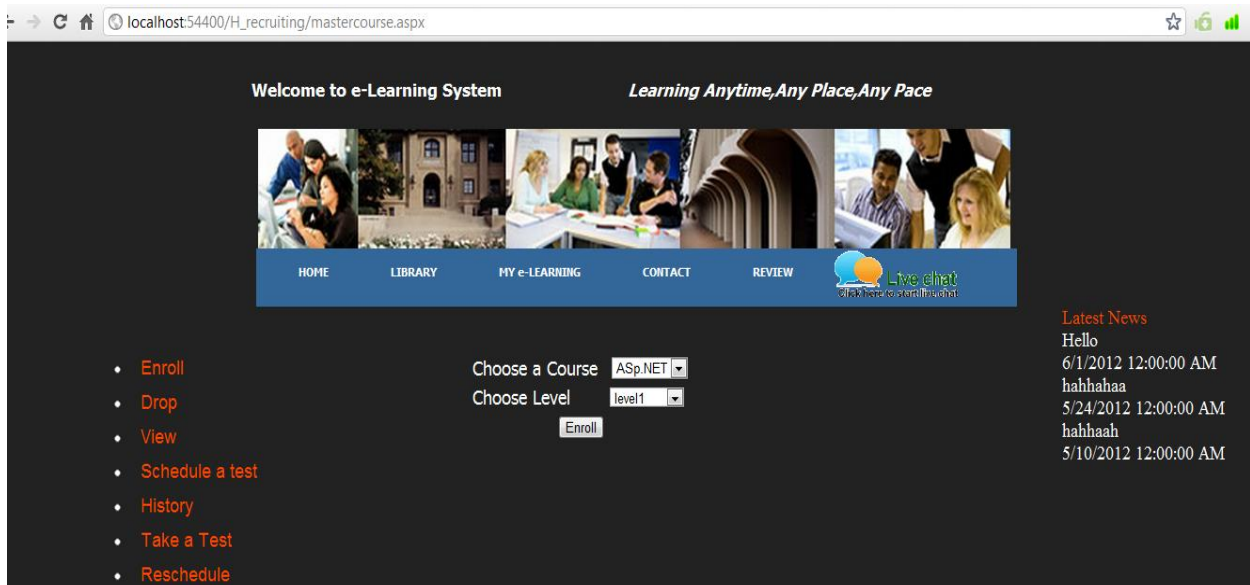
localhost:54400/H_recruiting/mastercourse.aspx

Welcome to e-Learning System

Learning Anytime,Any Place,Any Pace

HOME LIBRARY MY e-LEARNING CONTACT REVIEW

Live chat
Click here to start live chat

Latest News
Hello
6/1/2012 12:00:00 AM
hahhahaa
5/24/2012 12:00:00 AM
hahhaah
5/10/2012 12:00:00 AM

- Enroll
- Drop
- View
- Schedule a test
- History
- Take a Test
- Reschedule

Choose a Course ASp.NET
Choose Level level1
Enroll